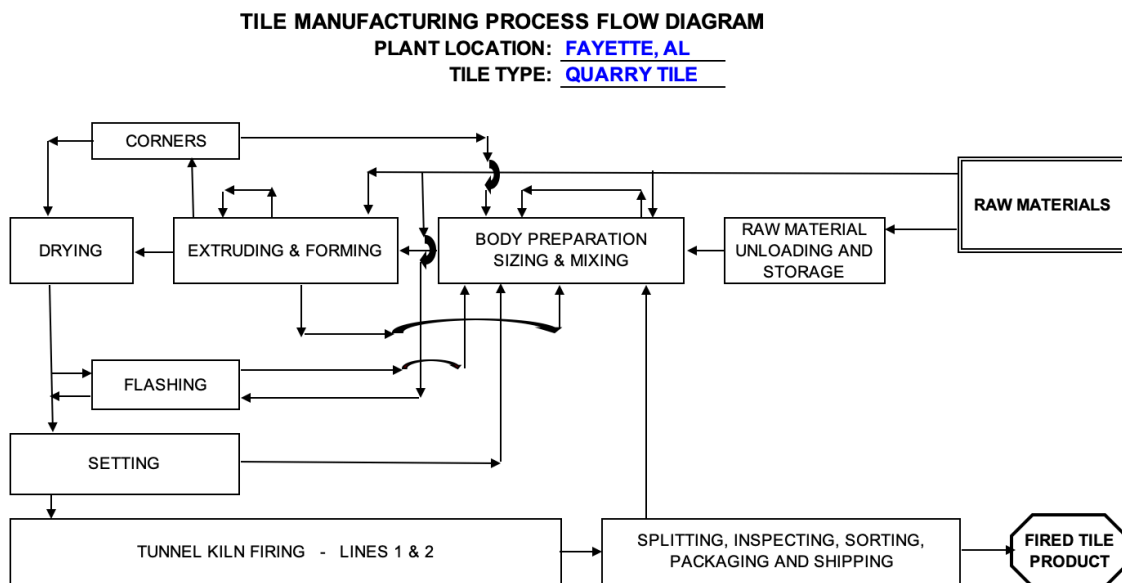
TILE MANUFACTURING PROCESS FLOW DIAGRAM
PLANT LOCATION: FAYETTE, AL
TILE TYPE: QUARRY TILE

CORNERS

RAW MATERIALS

DRYING

EXTRUDING & FORMING

BODY PREPARATION SIZING & MIXING

RAW MATERIAL UNLOADING AND STORAGE

FLASHING

SETTING

TUNNEL KILN FIRING - LINES 1 & 2

SPLITTING, INSPECTING, SORTING, PACKAGING AND SHIPPING

FIRED TILE PRODUCT